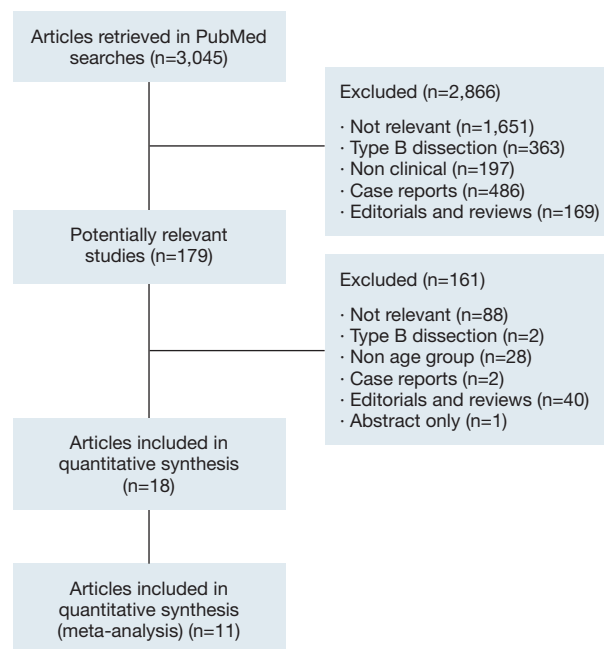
Articles retrieved in PubMed searches (n=3,045)

Excluded (n=2,866)

· Not relevant (n=1,651)
· Type B dissection (n=363)
· Non clinical (n=197)
· Case reports (n=486)
· Editorials and reviews (n=169)

Potentially relevant studies (n=179)

Excluded (n=161)

· Not relevant (n=88)
· Type B dissection (n=2)
· Non age group (n=28)
· Case reports (n=2)
· Editorials and reviews (n=40)
· Abstract only (n=1)

Articles included in quantitative synthesis (n=18)

Articles included in quantitative synthesis (meta-analysis) (n=11)